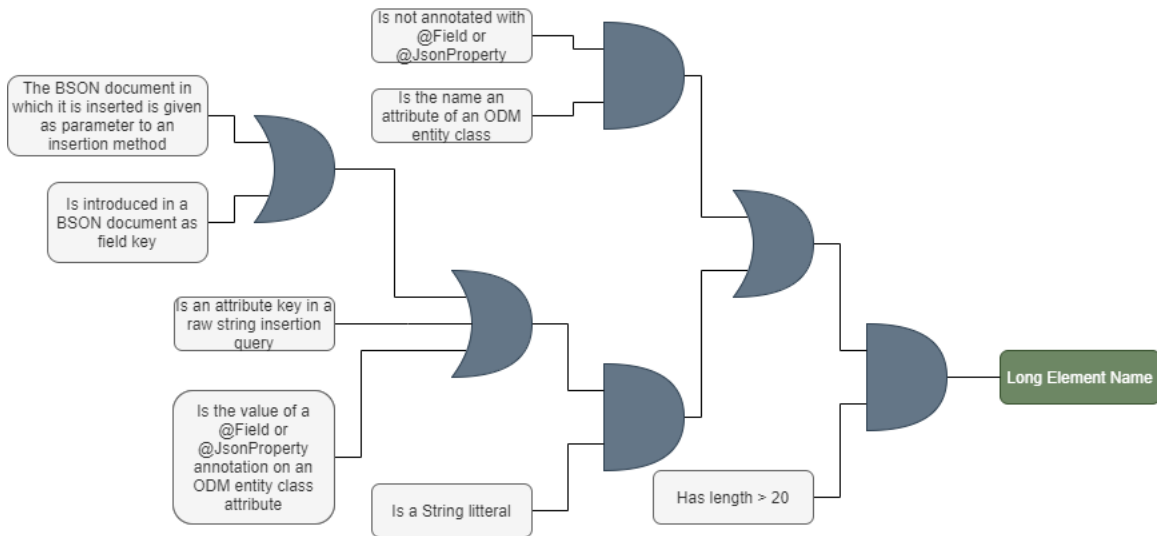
Is not annotated with @Field or @JsonProperty

Is the name an attribute of an ODM entity class

The BSON document in which it is inserted is given as parameter to an insertion method

Is introduced in a BSON document as field key

Is an attribute key in a raw string insertion query

Is the value of a @Field or @JsonProperty annotation on an ODM entity class attribute

Is a String litteral

Has length > 20

Long Element Name